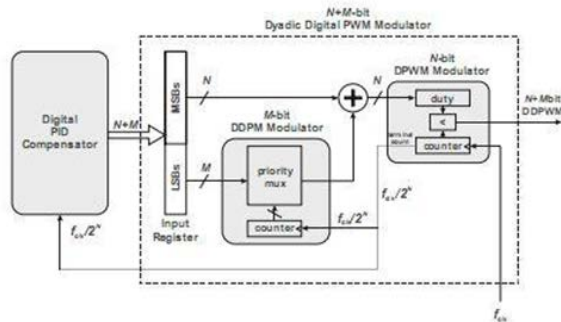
N+M-bit
Dyadic Digital PWM Modulator

Digital PID Compensator

N+M

MSBs

LSBs

N

M

Input Register

M-bit
DDPM Modulator

priority mux

counter

N

N-bit
DPWM Modulator

duty

<

counter

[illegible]

N+M-bit
DDPWM

$f_{clk}/2^N$

$f_{clk}/2^N$

$f_{clk}/2^N$

$f_{clk}$